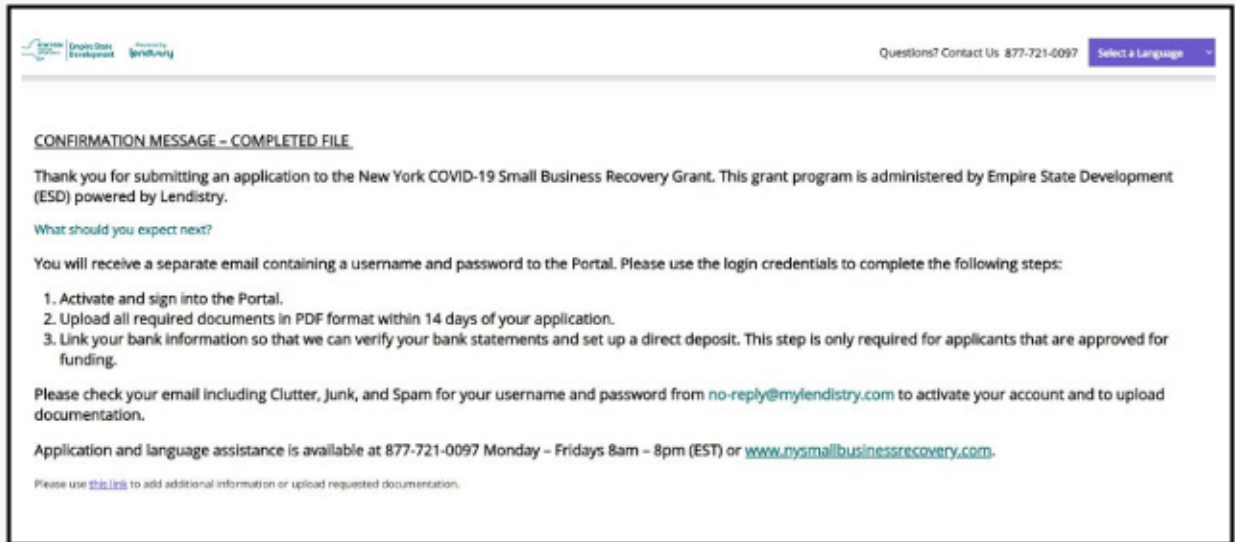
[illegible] Empire State Development Powered by lendistry

Questions? Contact Us 877-721-0097 Select a Language

CONFIRMATION MESSAGE – COMPLETED FILE

Thank you for submitting an application to the New York COVID-19 Small Business Recovery Grant. This grant program is administered by Empire State Development (ESD) powered by Lendistry.

What should you expect next?

You will receive a separate email containing a username and password to the Portal. Please use the login credentials to complete the following steps:

1. Activate and sign into the Portal.
2. Upload all required documents in PDF format within 14 days of your application.
3. Link your bank information so that we can verify your bank statements and set up a direct deposit. This step is only required for applicants that are approved for funding.

Please check your email including Clutter, Junk, and Spam for your username and password from no-reply@mylendistry.com to activate your account and to upload documentation.

Application and language assistance is available at 877-721-0097 Monday – Fridays 8am – 8pm (EST) or www.nysmallbusinessrecovery.com.

Please use this link to add additional information or upload requested documentation.